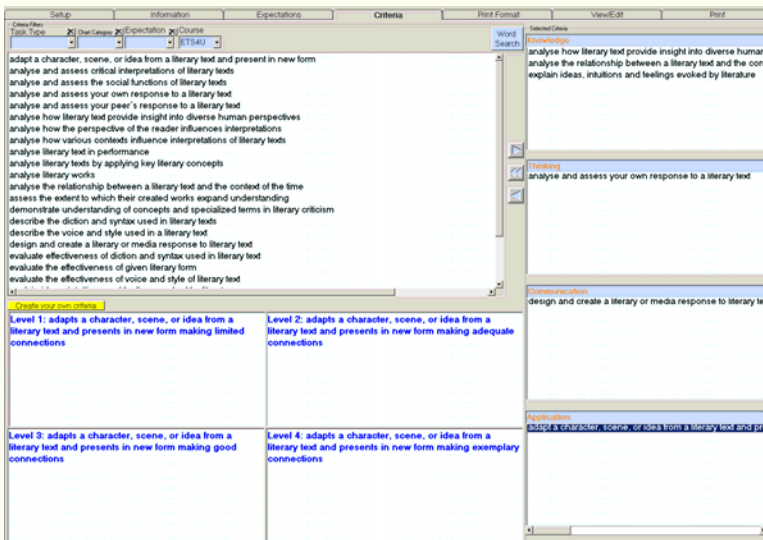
Setup | Information | Expectations | Criteria | Print Format | View/Edit | Print

Criteria Filters
Task Type
Chart Category
Expectation
Course
ETS4U
Word Search

adapt a character, scene, or idea from a literary text and present in new form
analyse and assess critical interpretations of literary texts
analyse and assess the social functions of literary texts
analyse and assess your own response to a literary text
analyse and assess your peer's response to a literary text
analyse how literary text provide insight into diverse human perspectives
analyse how the perspective of the reader influences interpretations
analyse how various contexts influence interpretations of literary texts
analyse literary text in performance
analyse literary texts by applying key literary concepts
analyse literary works
analyse the relationship between a literary text and the context of the time
assess the extent to which their created works expand understanding
demonstrate understanding of concepts and specialized terms in literary criticism
describe the diction and syntax used in literary texts
describe the voice and style used in a literary text
design and create a literary or media response to literary text
evaluate effectiveness of diction and syntax used in literary text
evaluate the effectiveness of given literary form
evaluate the effectiveness of voice and style of literary text

Create your own criteria

Level 1: adapts a character, scene, or idea from a literary text and presents in new form making limited connections

Level 2: adapts a character, scene, or idea from a literary text and presents in new form making adequate connections

Level 3: adapts a character, scene, or idea from a literary text and presents in new form making good connections

Level 4: adapts a character, scene, or idea from a literary text and presents in new form making exemplary connections

Selected Criteria
Knowledge
analyse how literary text provide insight into diverse human
analyse the relationship between a literary text and the con
explain ideas, intuitions and feelings evoked by literature

Thinking
analyse and assess your own response to a literary text

Communication
design and create a literary or media response to literary te

Application
adapt a character, scene, or idea from a literary text and pr